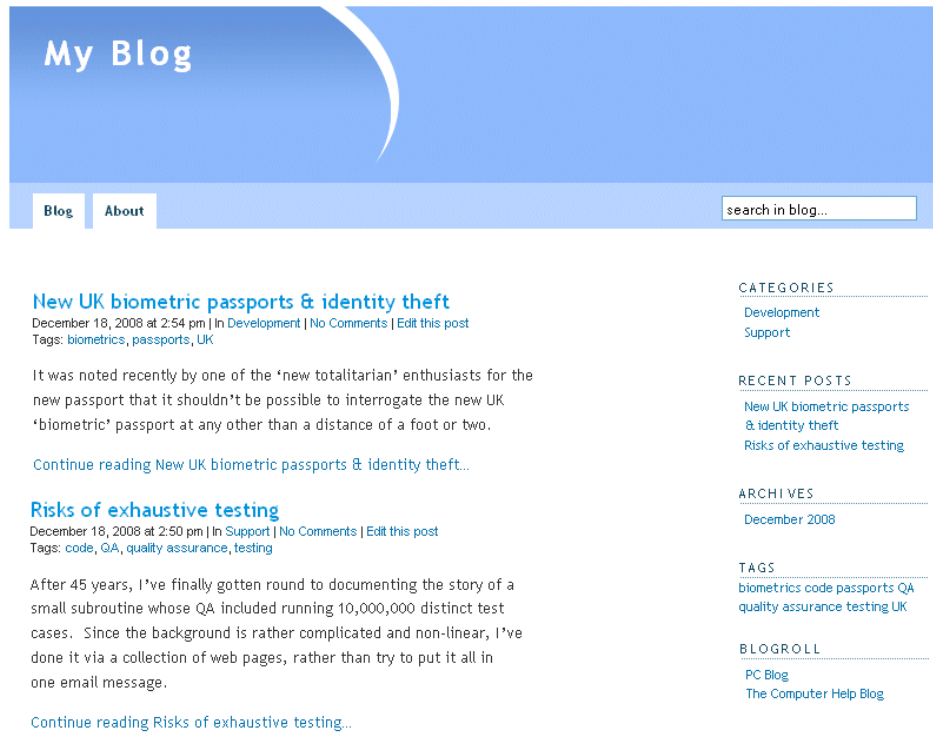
My Blog

Blog About

search in blog...

New UK biometric passports & identity theft
December 18, 2008 at 2:54 pm | In Development | No Comments | Edit this post
Tags: biometrics, passports, UK

It was noted recently by one of the 'new totalitarian' enthusiasts for the new passport that it shouldn't be possible to interrogate the new UK 'biometric' passport at any other than a distance of a foot or two.

Continue reading New UK biometric passports & identity theft...

Risks of exhaustive testing
December 18, 2008 at 2:50 pm | In Support | No Comments | Edit this post
Tags: code, QA, quality assurance, testing

After 45 years, I've finally gotten round to documenting the story of a small subroutine whose QA included running 10,000,000 distinct test cases. Since the background is rather complicated and non-linear, I've done it via a collection of web pages, rather than try to put it all in one email message.

Continue reading Risks of exhaustive testing...

CATEGORIES
Development
Support

RECENT POSTS
New UK biometric passports & identity theft
Risks of exhaustive testing

ARCHIVES
December 2008

TAGS
biometrics code passports QA quality assurance testing UK

BLOGROLL
PC Blog
The Computer Help Blog